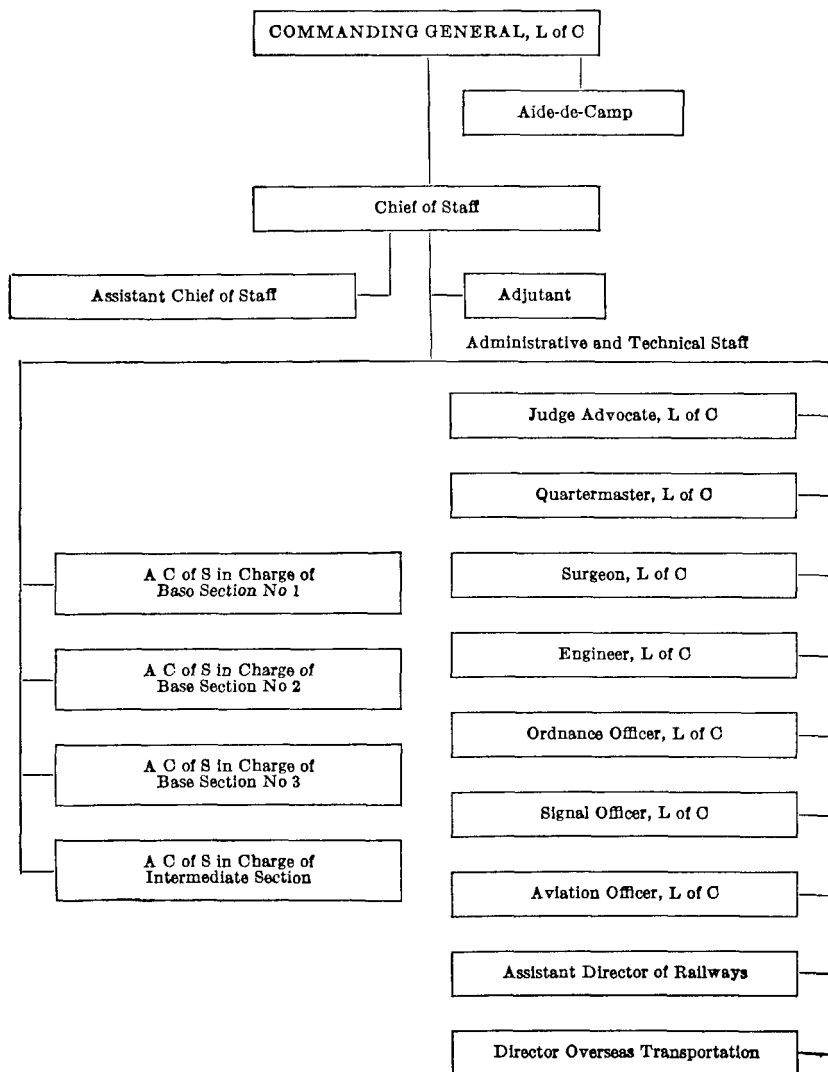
COMMANDING GENERAL, L of C

Aide-de-Camp

Chief of Staff

Assistant Chief of Staff

Adjutant

Administrative and Technical Staff

Judge Advocate, L of C

Quartermaster, L of C

A C of S in Charge of Baso Section No 1

Surgeon, L of C

A C of S in Charge of Base Section No 2

Engineer, L of C

Ordnance Officer, L of C

A C of S in Charge of Base Section No 3

Signal Officer, L of C

A C of S in Charge of Intermediate Section

Aviation Officer, L of C

Assistant Director of Railways

Director Overseas Transportation